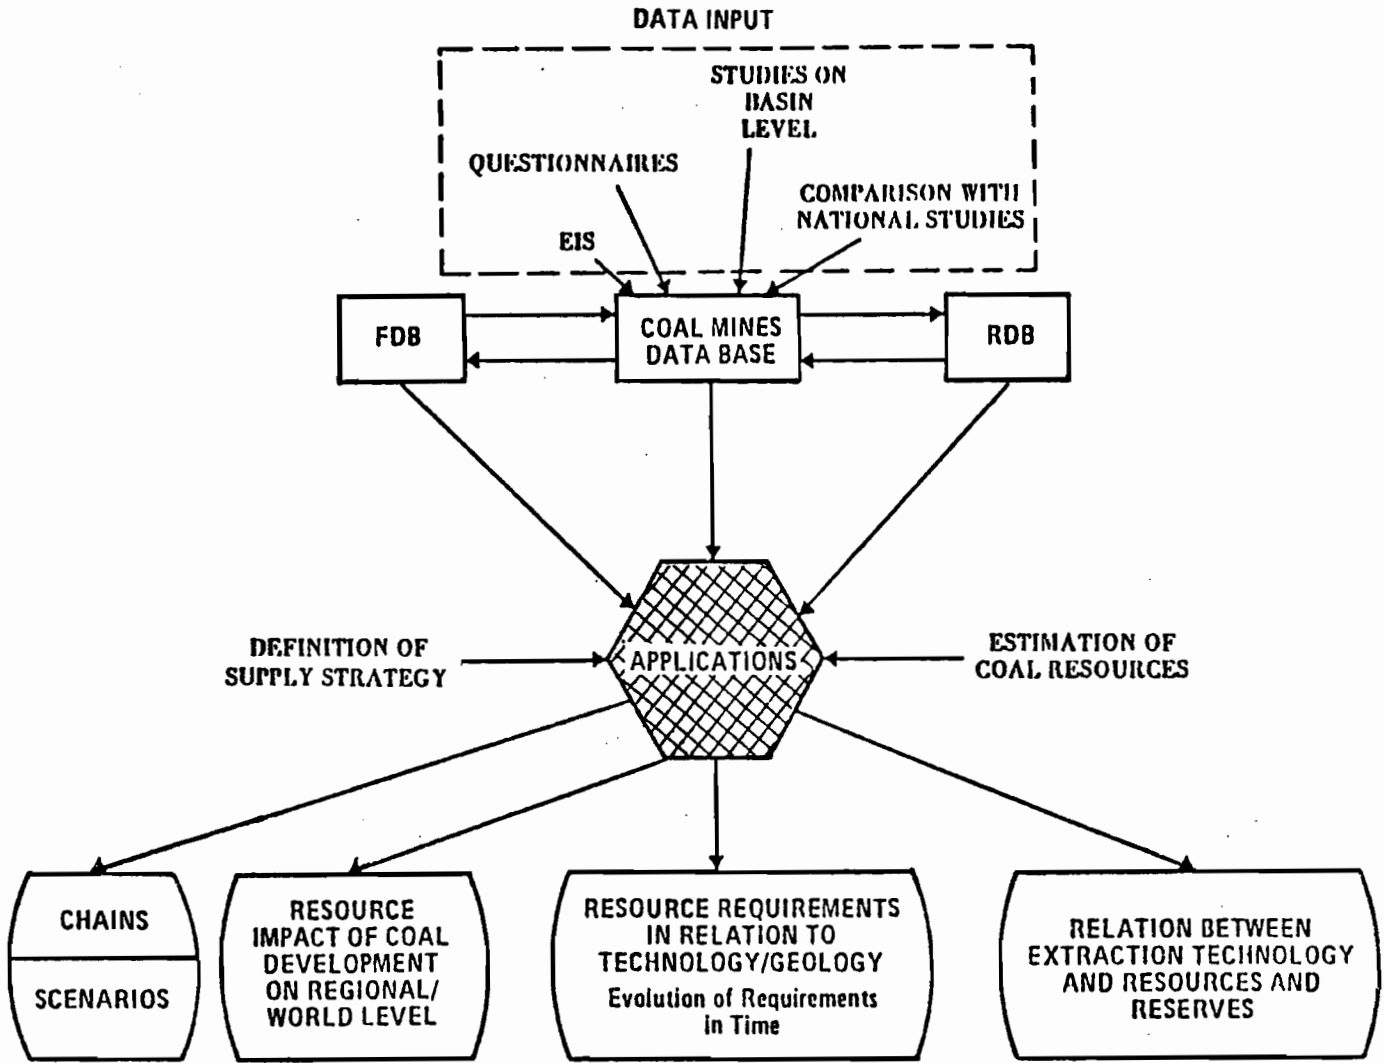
DATA INPUT

STUDIES ON BASIN LEVEL

QUESTIONNAIRES

COMPARISON WITH NATIONAL STUDIES

EIS

FDB

COAL MINES DATA BASE

RDB

DEFINITION OF SUPPLY STRATEGY

APPLICATIONS

ESTIMATION OF COAL RESOURCES

CHAINS

SCENARIOS

RESOURCE IMPACT OF COAL DEVELOPMENT ON REGIONAL/ WORLD LEVEL

RESOURCE REQUIREMENTS IN RELATION TO TECHNOLOGY/GEOLOGY
Evolution of Requirements in Time

RELATION BETWEEN EXTRACTION TECHNOLOGY AND RESOURCES AND RESERVES